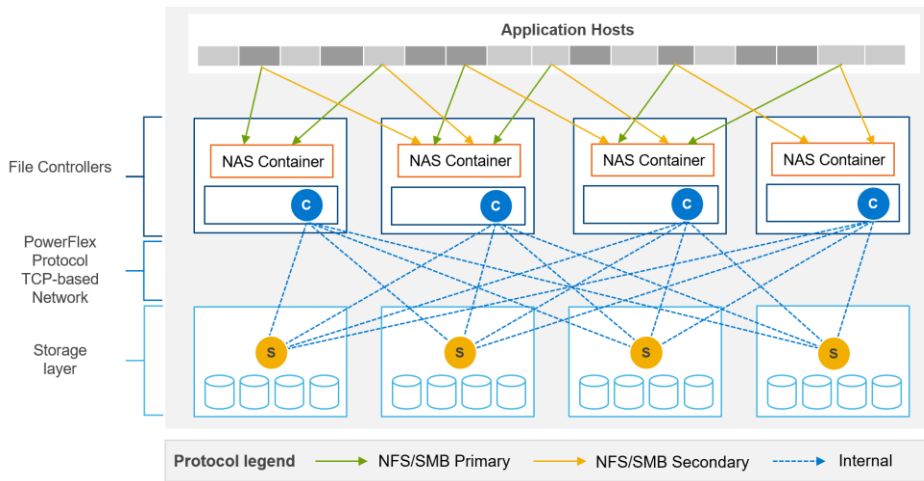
Application Hosts

File Controllers

NAS Container

C

NAS Container

C

NAS Container

C

NAS Container

C

PowerFlex Protocol TCP-based Network

Storage layer

S

S

S

S

Protocol legend NFS/SMB Primary NFS/SMB Secondary Internal